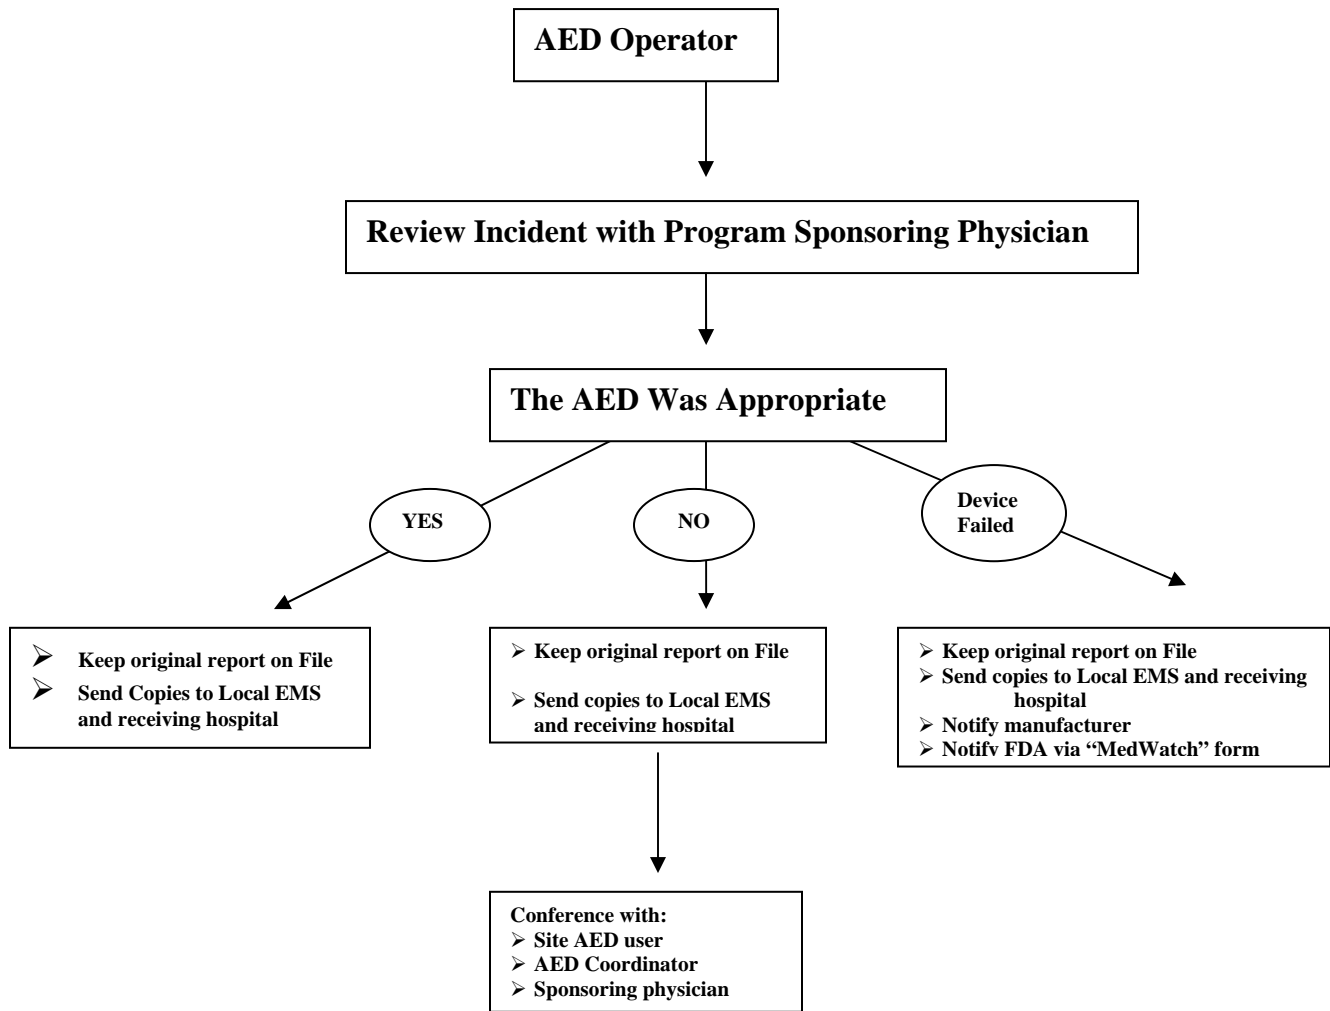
AED Operator

Review Incident with Program Sponsoring Physician

The AED Was Appropriate

YES

NO

Device Failed

- Keep original report on File
- Send Copies to Local EMS and receiving hospital

- Keep original report on File
- Send copies to Local EMS and receiving hospital

- Keep original report on File
- Send copies to Local EMS and receiving hospital
- Notify manufacturer
- Notify FDA via "MedWatch" form

Conference with:
- Site AED user
- AED Coordinator
- Sponsoring physician